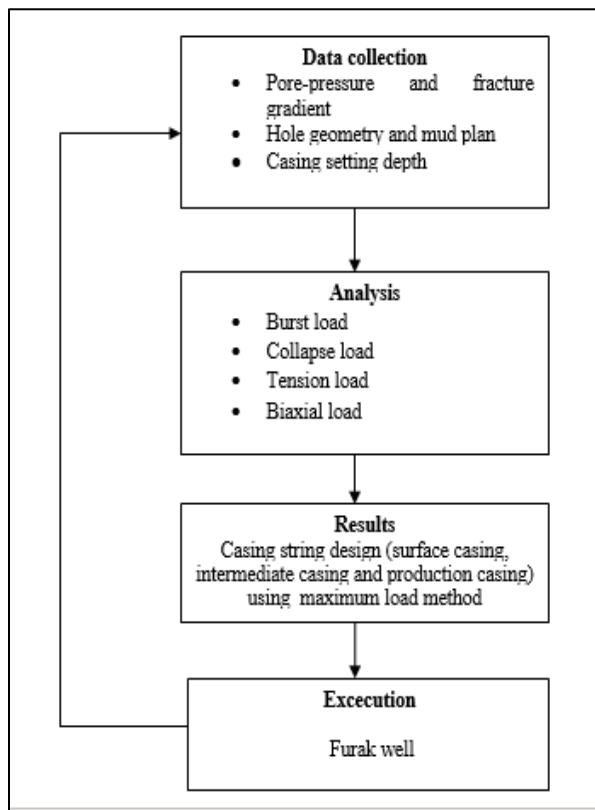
Data collection
- Pore-pressure and fracture gradient
- Hole geometry and mud plan
- Casing setting depth

Analysis
- Burst load
- Collapse load
- Tension load
- Biaxial load

Results
Casing string design (surface casing, intermediate casing and production casing) using maximum load method

Excecution
Furak well